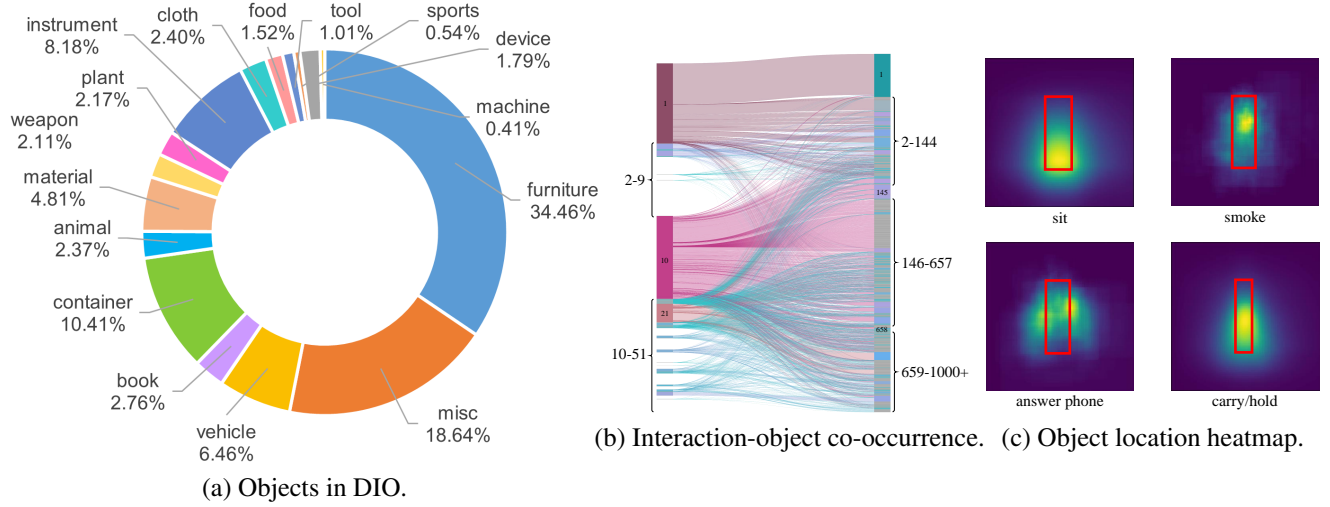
instrument
8.18%

cloth
2.40%

food
1.52%

tool
1.01%

sports
0.54%

device
1.79%

plant
2.17%

machine
0.41%

weapon
2.11%

material
4.81%

furniture
34.46%

animal
2.37%

container
10.41%

book
2.76%

vehicle
6.46%

misc
18.64%

(a) Objects in DIO.

1

2-9

10

21

10-51

1

2-144

145

146-657

658

659-1000+

(b) Interaction-object co-occurrence.

sit

smoke

answer phone

carry/hold

(c) Object location heatmap.